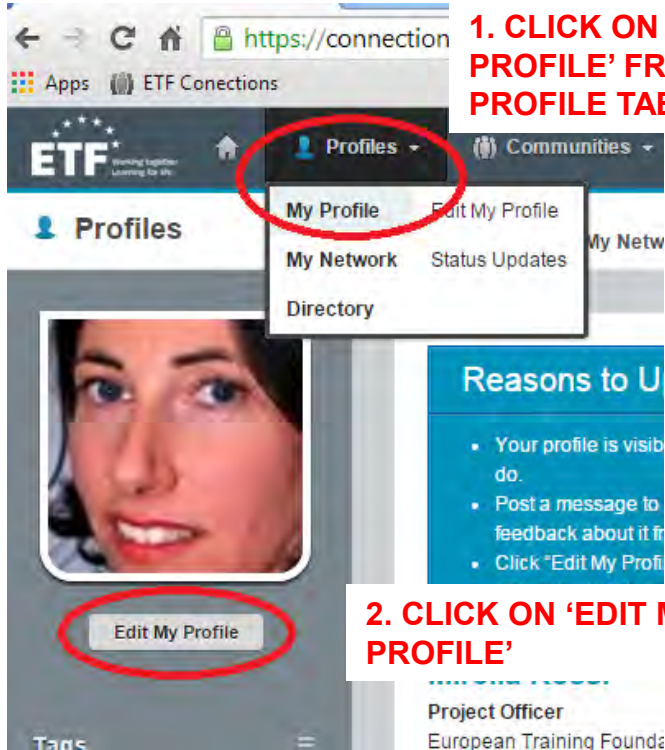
https://connection

Apps ETF Conections

1. CLICK ON
PROFILE' FR
PROFILE TAB

ETF Working together Learning for life

Profiles

Communities

Profiles

My Profile Edit My Profile

My Network Status Updates

Directory

My Netw

Reasons to U

• Your profile is visib do.
• Post a message to feedback about it fr
• Click "Edit My Profi

Edit My Profile

2. CLICK ON 'EDIT M PROFILE'

Project Officer
European Training Founda

Tags